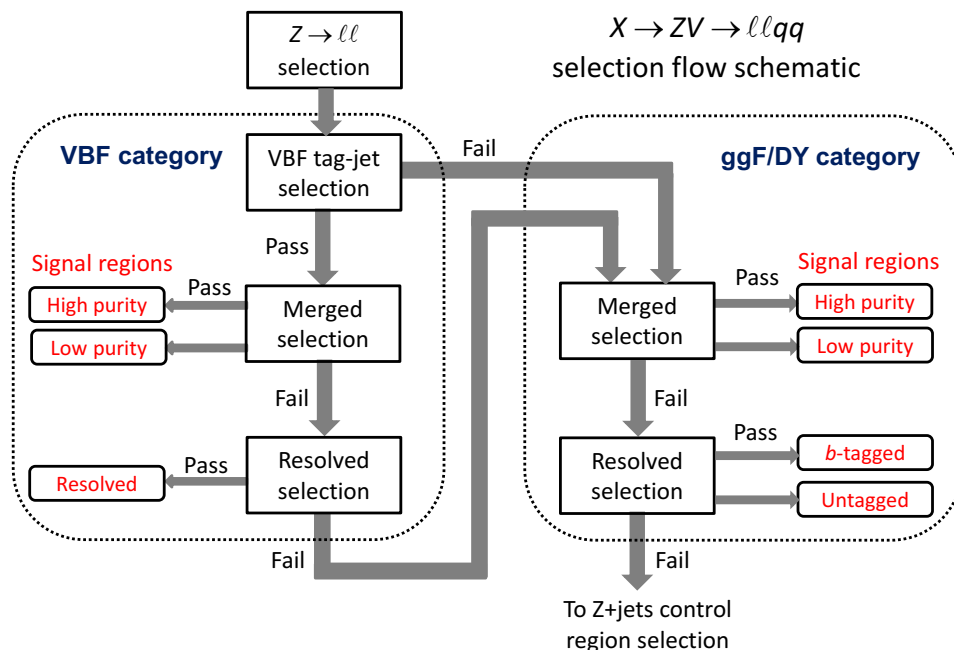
$Z \to \ell\ell$ selection

$X \to ZV \to \ell\ell qq$ selection flow schematic

VBF category

VBF tag-jet selection

Fail

ggF/DY category

Pass

Signal regions

Pass

High purity

Low purity

Merged selection

Fail

Pass

Resolved

Resolved selection

Fail

Merged selection

Pass

Signal regions

High purity

Low purity

Fail

Pass

Resolved selection

$b$-tagged

Untagged

Fail

To Z+jets control region selection